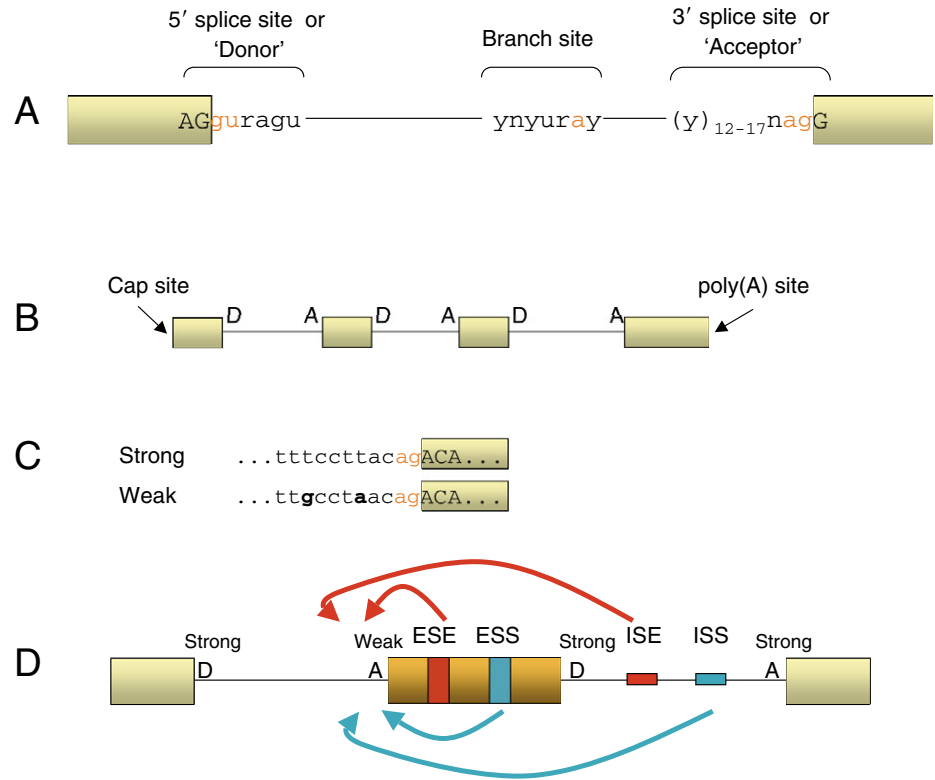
5′ splice site or 'Donor'

Branch site

3′ splice site or 'Acceptor'

A

AGguragu

ynyuray

$(y)_{12-17}$nagG

B

Cap site

poly(A) site

D A D A D A

C

Strong ...tttccttacagACA...

Weak ...ttgcctaacagACA...

D

Strong

Weak

ESE

ESS

Strong

ISE

ISS

Strong

D

A

D

A